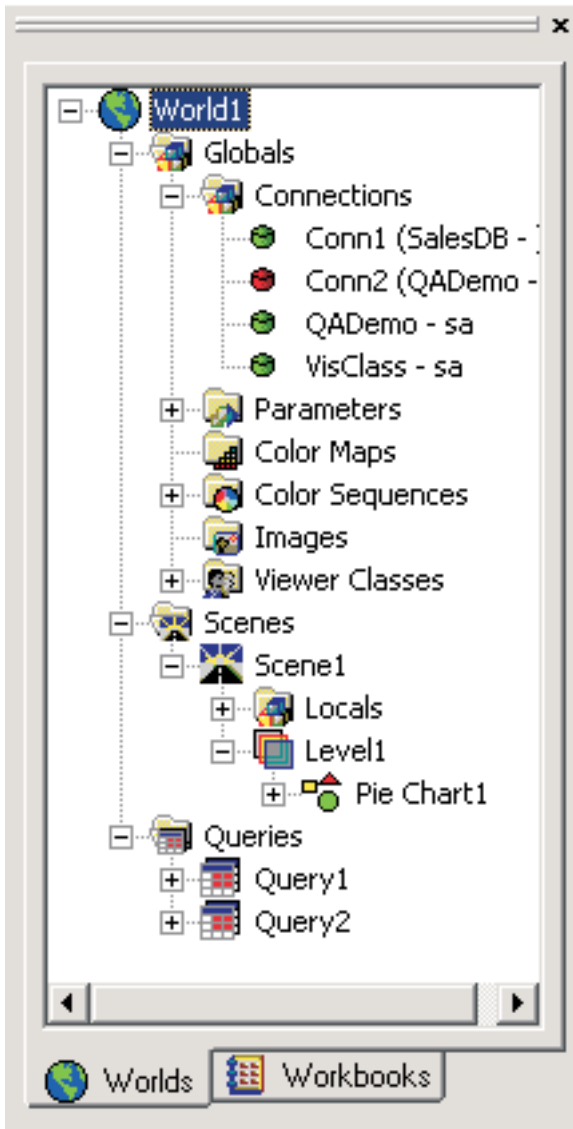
×

World1
Globals
Connections
Conn1 (SalesDB - )
Conn2 (QADemo -
QADemo - sa
VisClass - sa
Parameters
Color Maps
Color Sequences
Images
Viewer Classes
Scenes
Scene1
Locals
Level1
Pie Chart1
Queries
Query1
Query2

Worlds
Workbooks